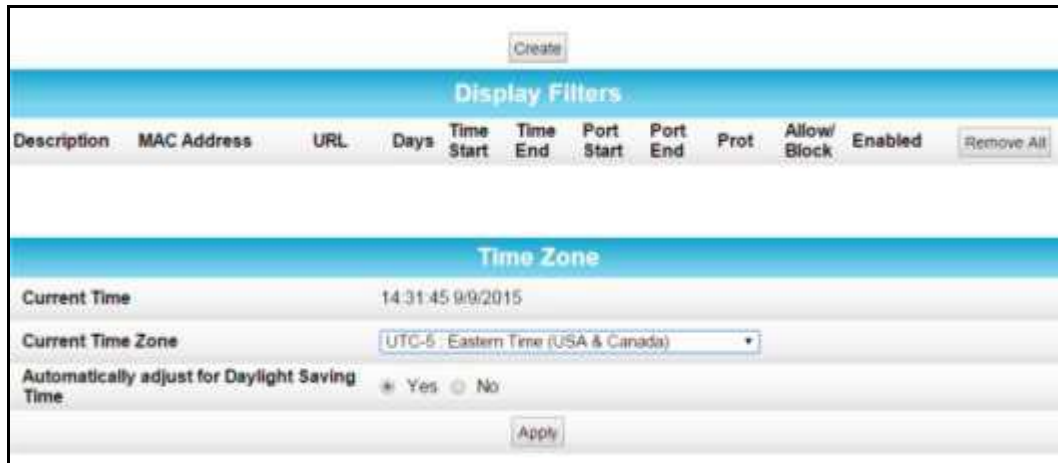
Create

Display Filters

| Description | MAC Address | URL | Days | Time Start | Time End | Port Start | Port End | Prot | Allow/ Block | Enabled | Remove All |
|---|---|---|---|---|---|---|---|---|---|---|---|

Time Zone

Current Time 14:31:45 9/9/2015

Current Time Zone UTC-5 Eastern Time (USA & Canada)

Automatically adjust for Daylight Saving Time Yes No

Apply